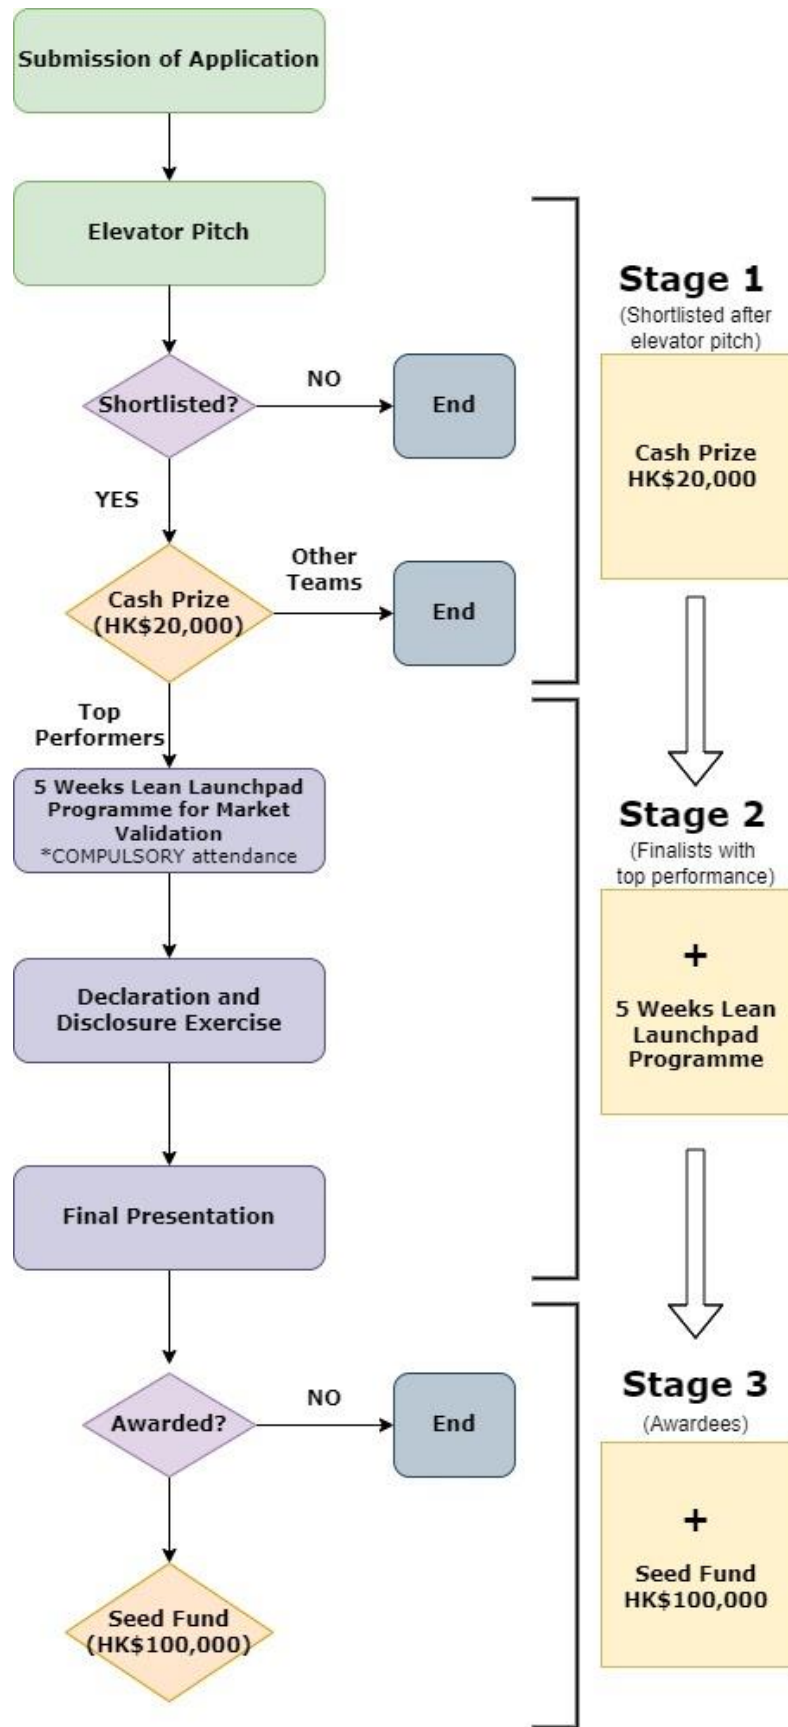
Submission of Application

Elevator Pitch

Shortlisted?

NO

End

YES

Cash Prize (HK$20,000)

Other Teams

End

Top Performers

5 Weeks Lean Launchpad Programme for Market Validation
*COMPULSORY attendance

Declaration and Disclosure Exercise

Final Presentation

Awarded?

NO

End

Seed Fund (HK$100,000)

Stage 1
(Shortlisted after elevator pitch)

Cash Prize HK$20,000

Stage 2
(Finalists with top performance)

+
5 Weeks Lean Launchpad Programme

Stage 3
(Awardees)

+
Seed Fund HK$100,000